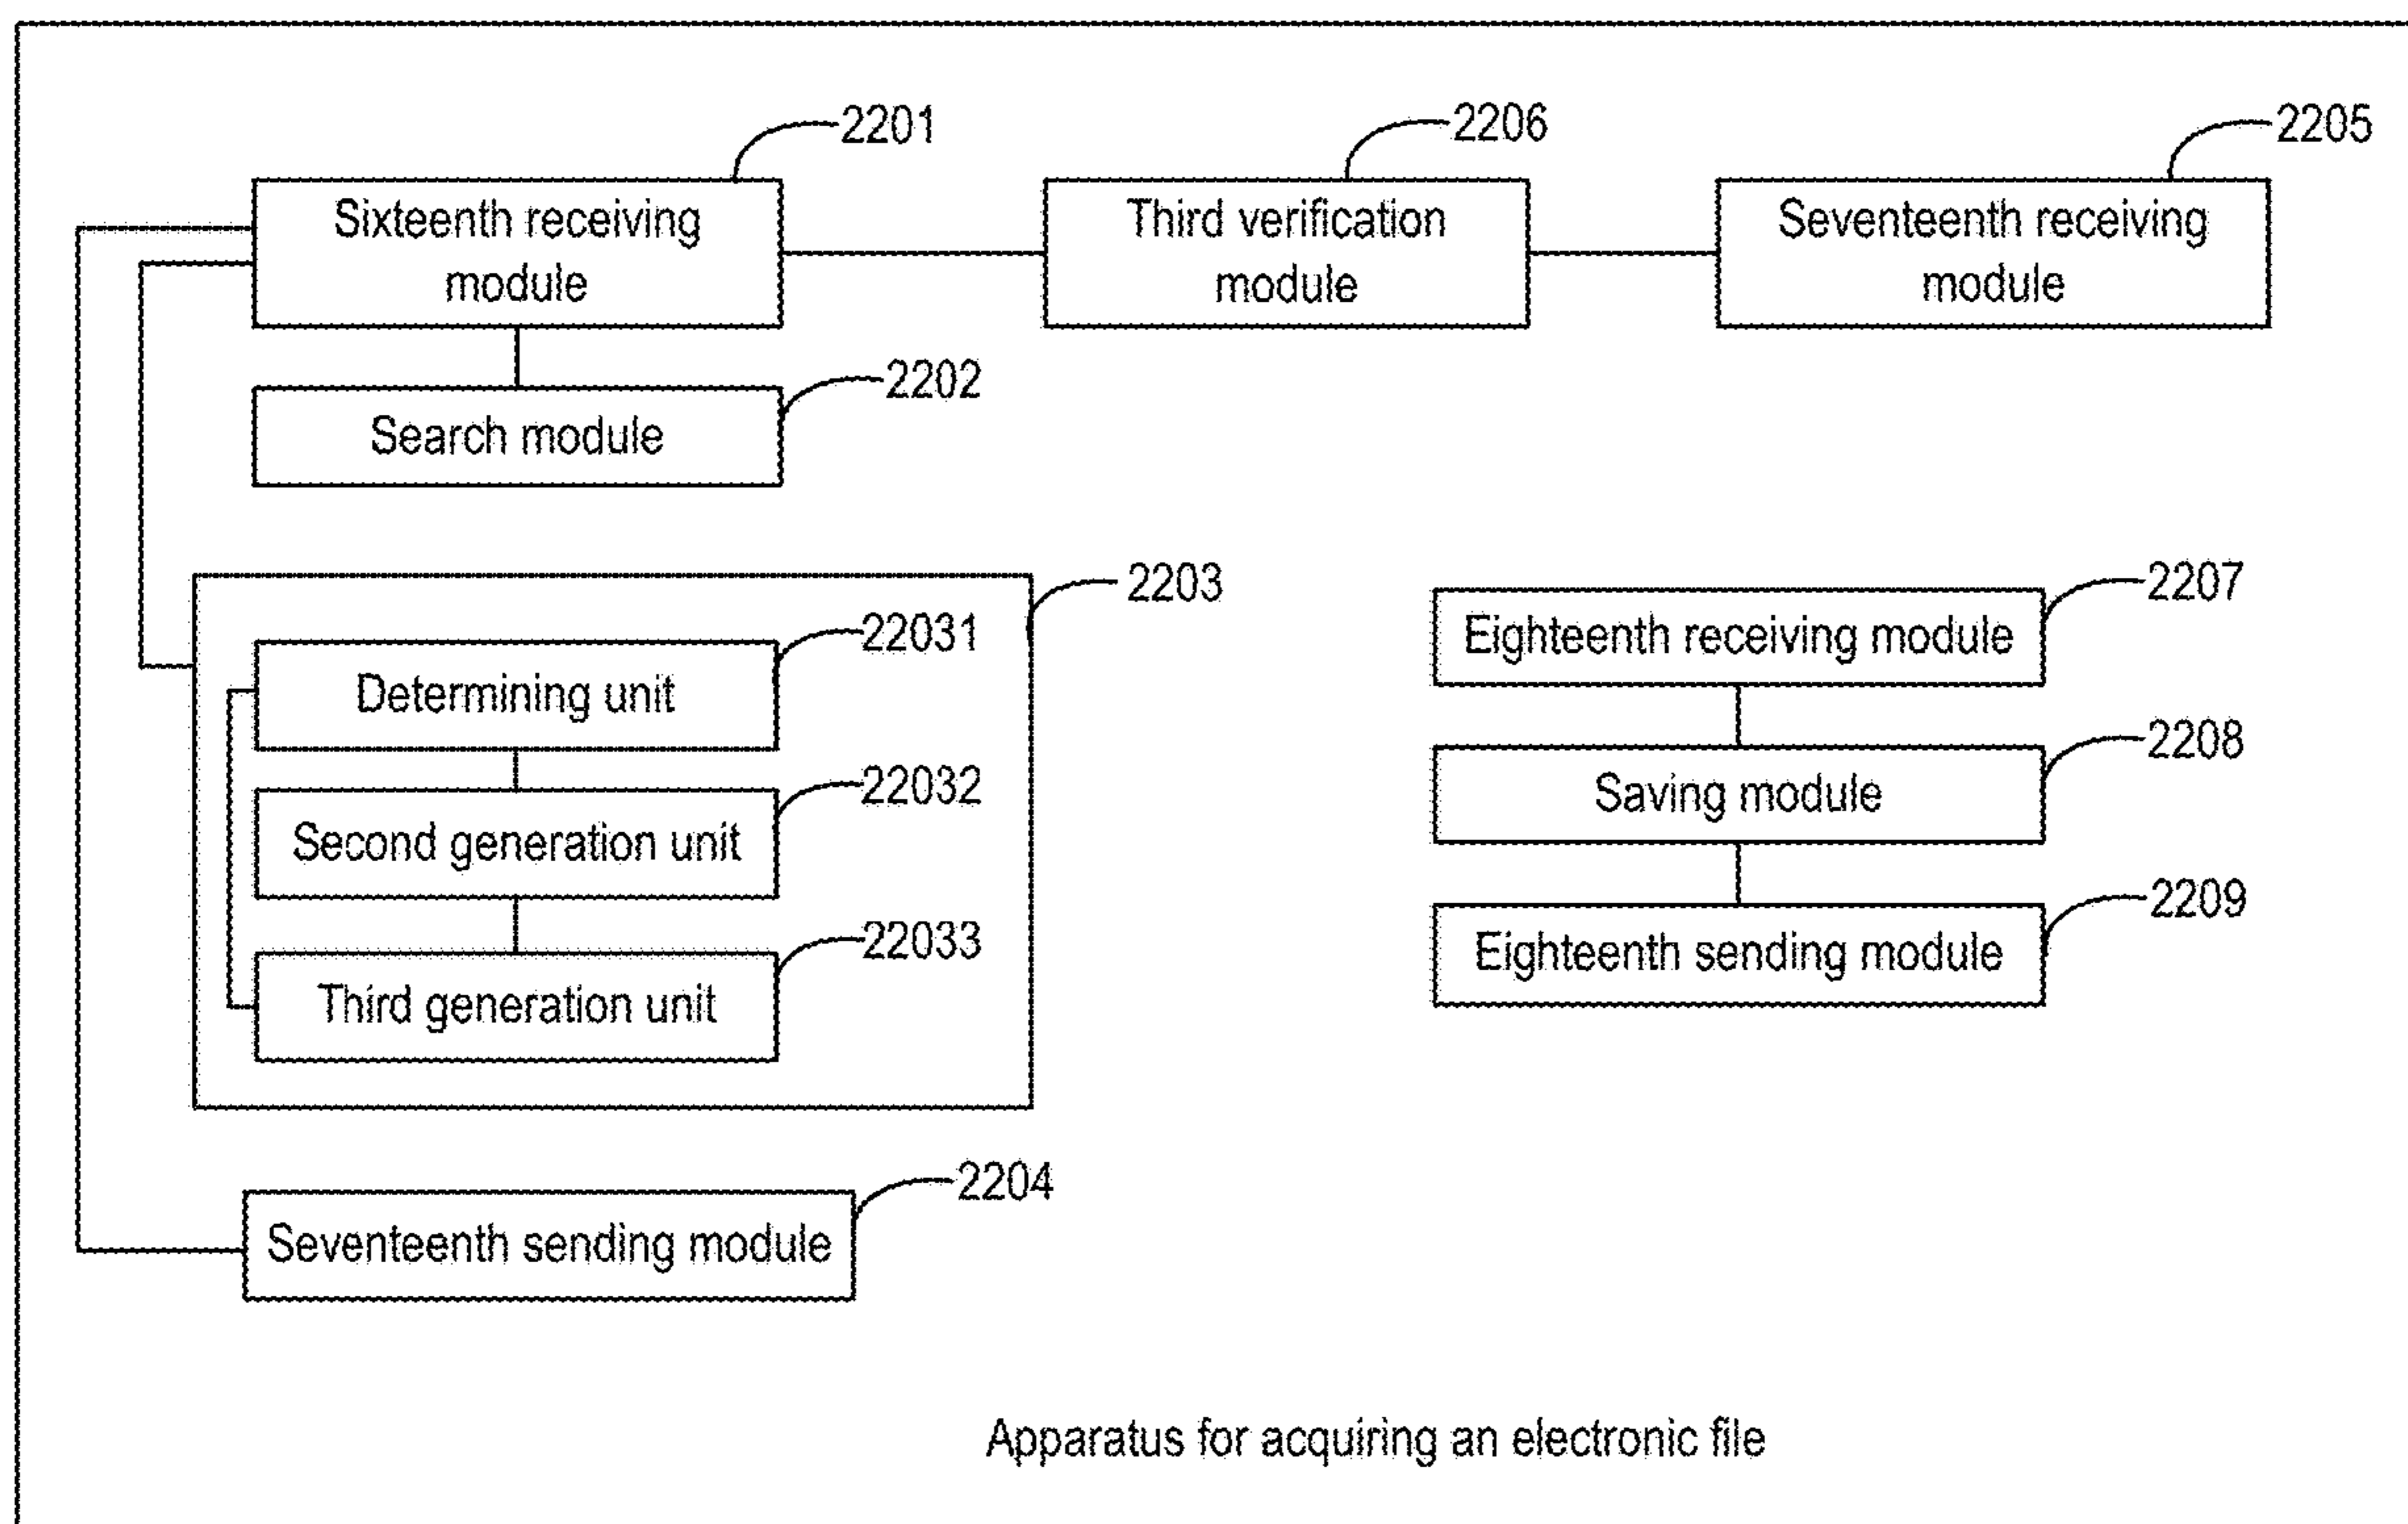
2201
Sixteenth receiving module
2206
Third verification module
2205
Seventeenth receiving module
2202
Search module
2203
22031
Determining unit
22032
Second generation unit
22033
Third generation unit
2207
Eighteenth receiving module
2208
Saving module
2209
Eighteenth sending module
2204
Seventeenth sending module
Apparatus for acquiring an electronic file